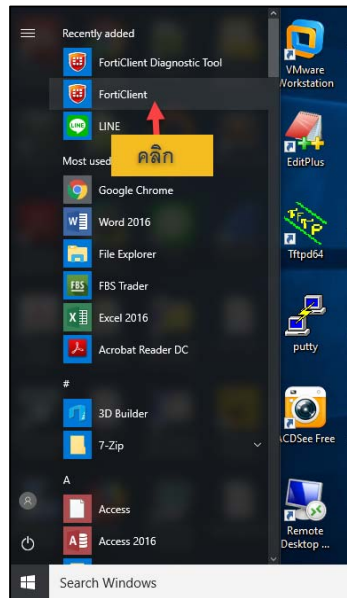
Recently added

FortiClient Diagnostic Tool

FortiClient

LINE

คลิก

Most used

Google Chrome

Word 2016

File Explorer

FBS Trader

Excel 2016

Acrobat Reader DC

#

3D Builder

7-Zip

A

Access

Access 2016

Search Windows

VMware Workstation

EditPlus

Tftpd64

putty

ACDSee Free

Remote Desktop ...